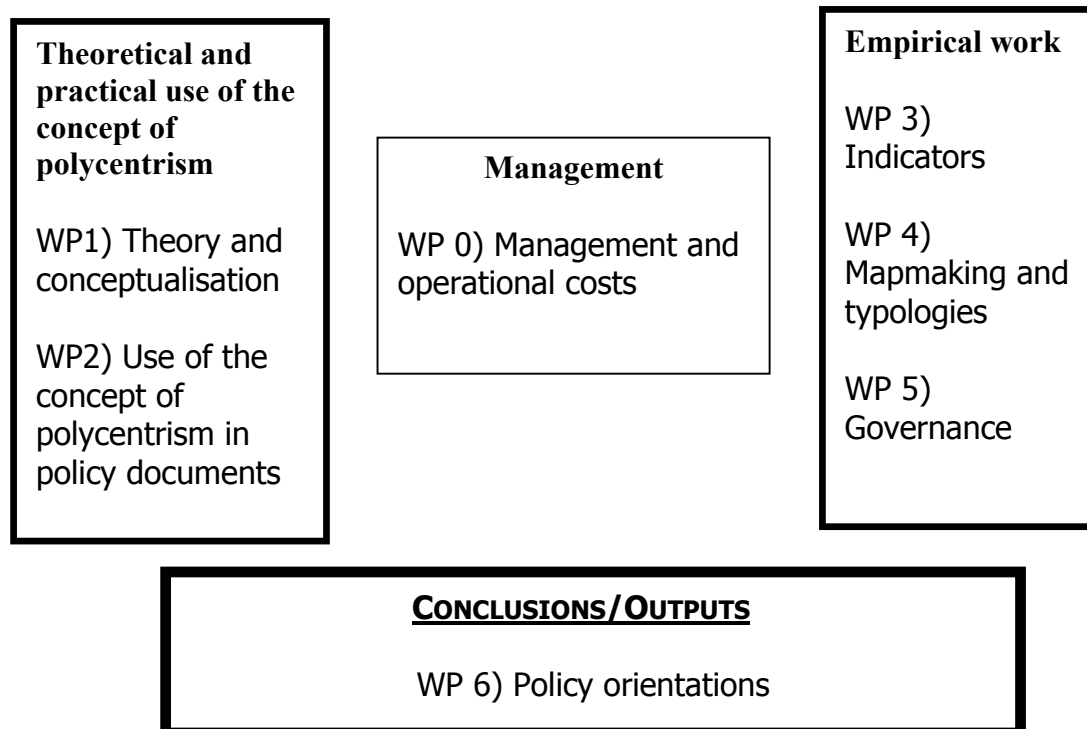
**Theoretical and practical use of the concept of polycentrism**

WP1) Theory and conceptualisation

WP2) Use of the concept of polycentrism in policy documents

**Management**

WP 0) Management and operational costs

**Empirical work**

WP 3) Indicators

WP 4) Mapmaking and typologies

WP 5) Governance

**CONCLUSIONS/OUTPUTS**

WP 6) Policy orientations